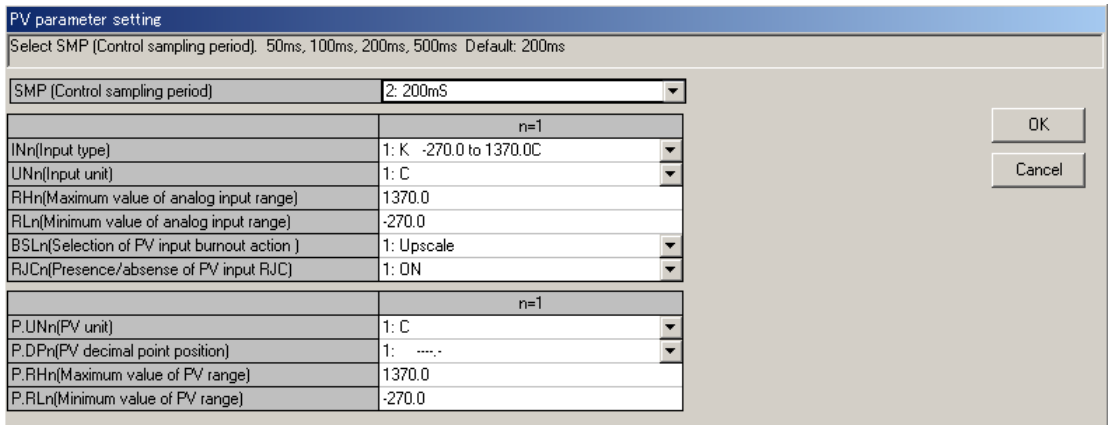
PV parameter setting

Select SMP (Control sampling period). 50ms, 100ms, 200ms, 500ms Default: 200ms

| SMP (Control sampling period) | 2: 200mS |
|---|---|

| | n=1 |
|---|---|
| INn(Input type) | 1: K -270.0 to 1370.0C |
| UNn(Input unit) | 1: C |
| RHn(Maximum value of analog input range) | 1370.0 |
| RLn(Minimum value of analog input range) | -270.0 |
| BSLn(Selection of PV input burnout action ) | 1: Upscale |
| RJCn(Presence/absense of PV input RJC) | 1: ON |

| | n=1 |
|---|---|
| P.UNn(PV unit) | 1: C |
| P.DPn(PV decimal point position) | 1: ----.- |
| P.RHn(Maximum value of PV range) | 1370.0 |
| P.RLn(Minimum value of PV range) | -270.0 |

OK

Cancel